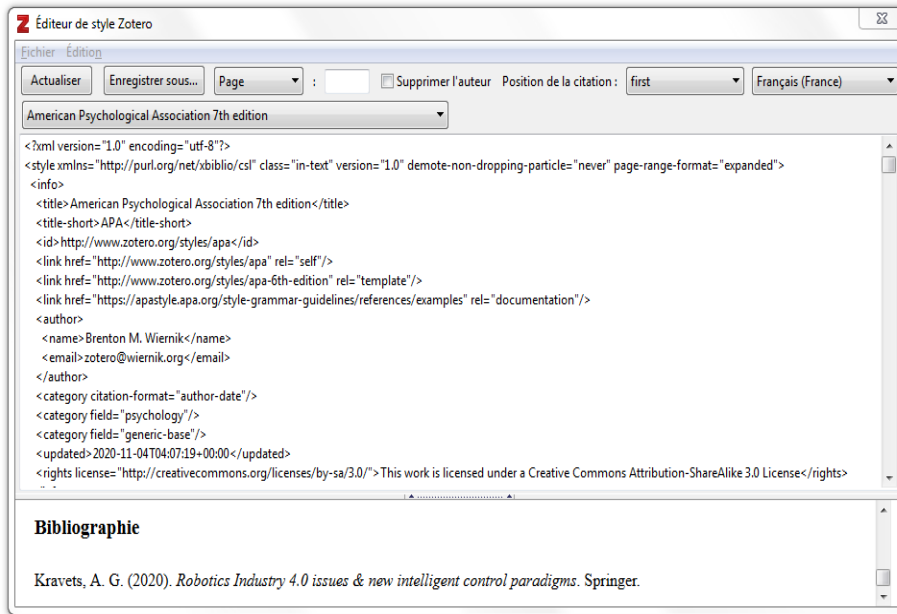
Éditeur de style Zotero

Fichier Édition

Actualiser | Enregistrer sous... | Page | : | Supprimer l'auteur | Position de la citation : | first | Français (France)

American Psychological Association 7th edition

<?xml version="1.0" encoding="utf-8"?>
<style xmlns="http://purl.org/net/xbiblio/csl" class="in-text" version="1.0" demote-non-dropping-particle="never" page-range-format="expanded">
<info>
<title>American Psychological Association 7th edition</title>
<title-short>APA</title-short>
<id>http://www.zotero.org/styles/apa</id>
<link href="http://www.zotero.org/styles/apa" rel="self"/>
<link href="http://www.zotero.org/styles/apa-6th-edition" rel="template"/>
<link href="https://apastyle.apa.org/style-grammar-guidelines/references/examples" rel="documentation"/>
<author>
<name>Brenton M. Wiernik</name>
<email>zotero@wiernik.org</email>
</author>
<category citation-format="author-date"/>
<category field="psychology"/>
<category field="generic-base"/>
<updated>2020-11-04T04:07:19+00:00</updated>
<rights license="http://creativecommons.org/licenses/by-sa/3.0/">This work is licensed under a Creative Commons Attribution-ShareAlike 3.0 License</rights>

Bibliographie

Kravets, A. G. (2020). *Robotics Industry 4.0 issues & new intelligent control paradigms*. Springer.